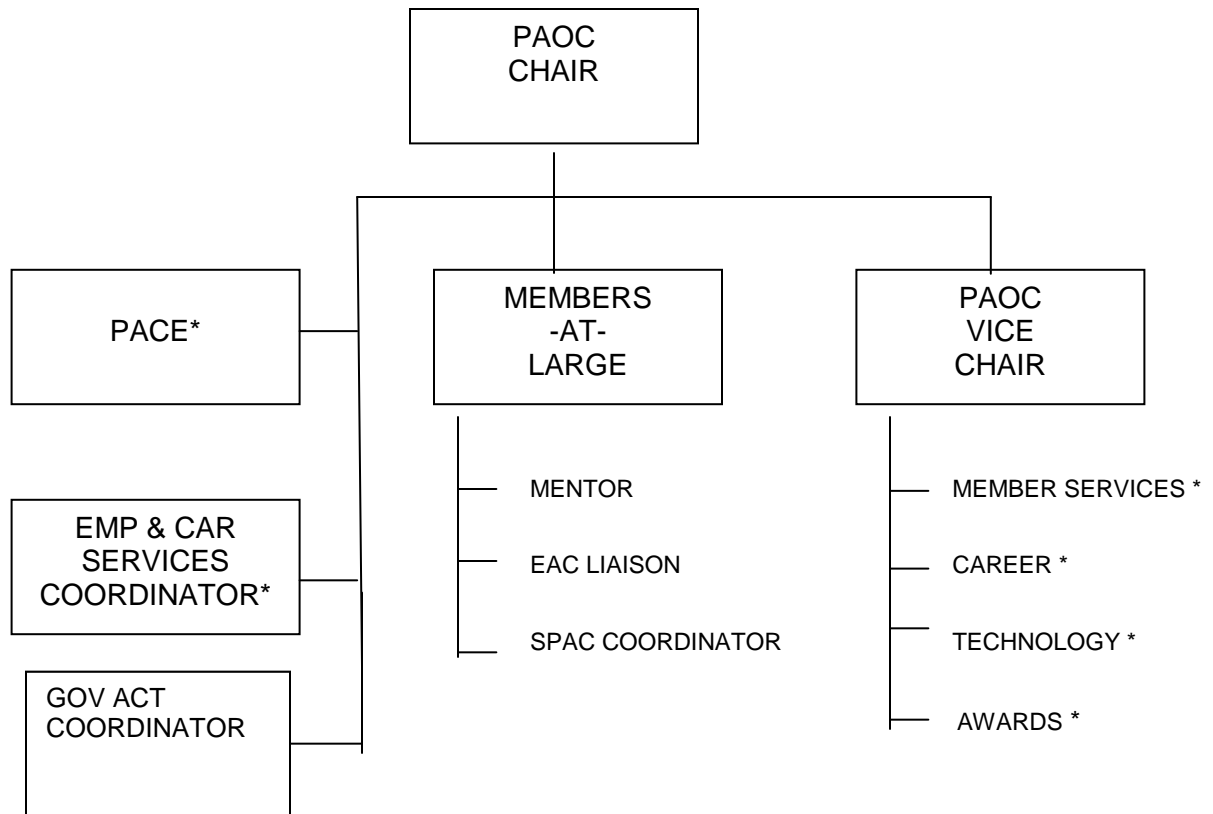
PAOC
CHAIR

PACE*

EMP & CAR
SERVICES
COORDINATOR*

GOV ACT
COORDINATOR

MEMBERS
-AT-
LARGE

MENTOR

EAC LIAISON

SPAC COORDINATOR

PAOC
VICE
CHAIR

MEMBER SERVICES *

CAREER *

TECHNOLOGY *

AWARDS *